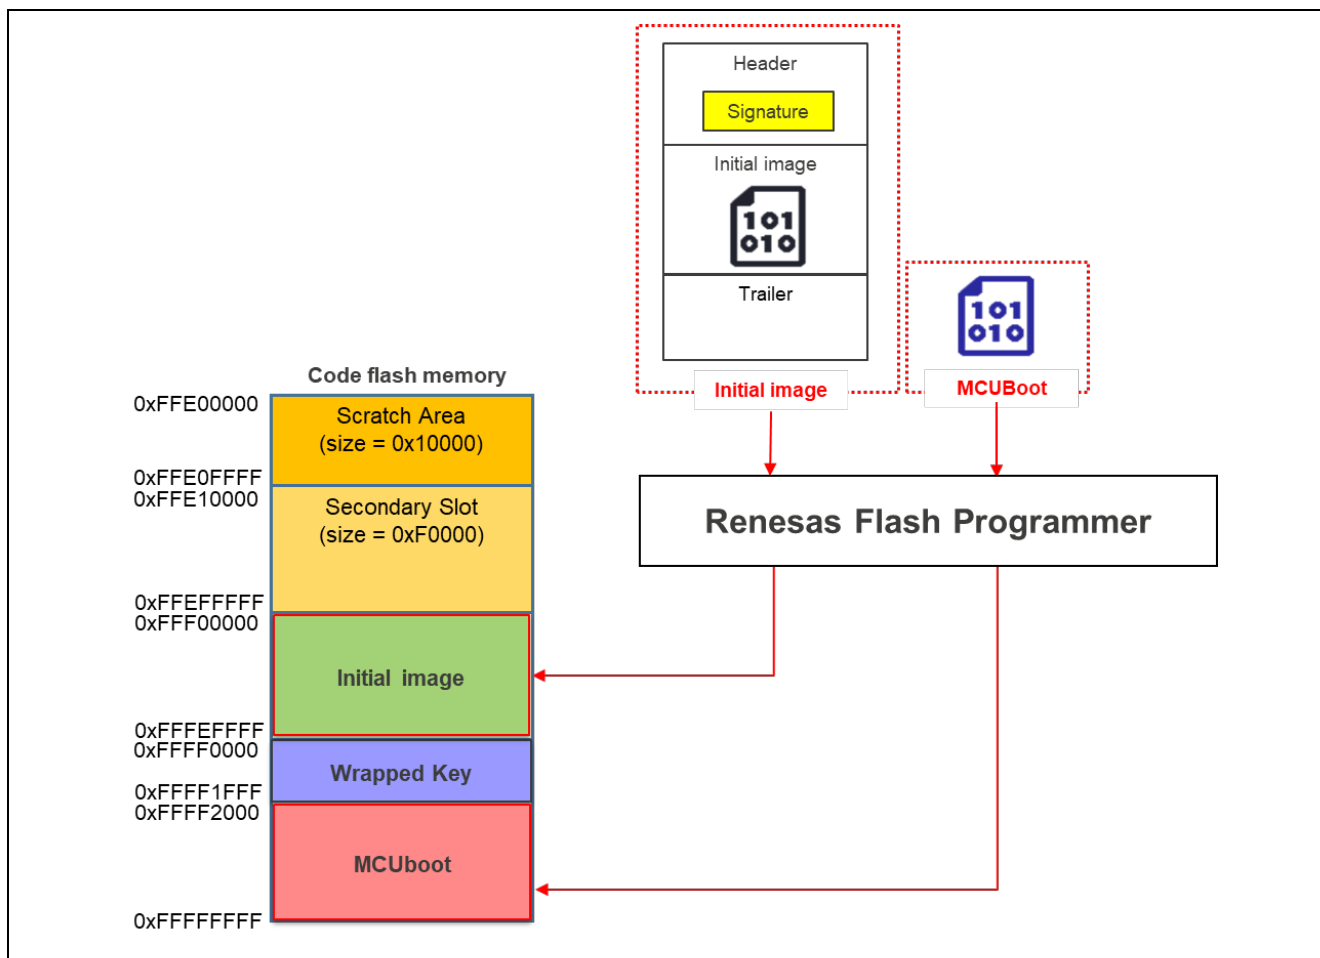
Header

Signature

Initial image

101
010

Trailer

101
010

Initial image

MCUBoot

Renesas Flash Programmer

Code flash memory

0xFFE00000

Scratch Area
(size = 0x10000)

0xFFE0FFFF
0xFFE10000

Secondary Slot
(size = 0xF0000)

0xFFEFFFFF
0xFFF00000

Initial image

0xFFFEFFFF
0xFFFF0000

Wrapped Key

0xFFFF1FFF
0xFFFF2000

MCUboot

0xFFFFFFFF